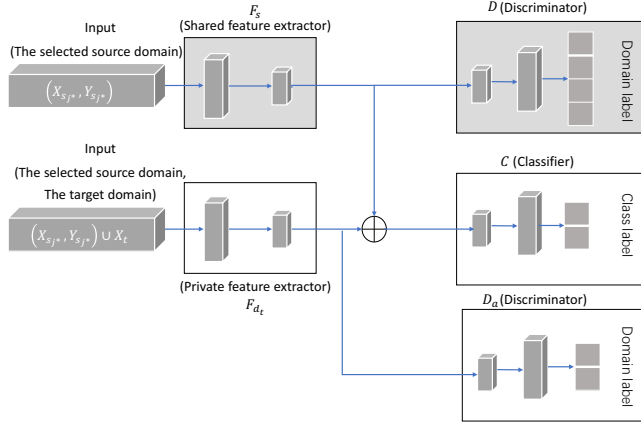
Input

(The selected source domain)

$\left(X_{s_{j^*}}, Y_{s_{j^*}}\right)$

$F_s$

(Shared feature extractor)

$D$ (Discriminator)

Domain label

Input

(The selected source domain, The target domain)

$\left(X_{s_{j^*}}, Y_{s_{j^*}}\right) \cup X_t$

(Private feature extractor)

$F_{d_t}$

$C$ (Classifier)

Class label

$D_a$ (Discriminator)

Domain label